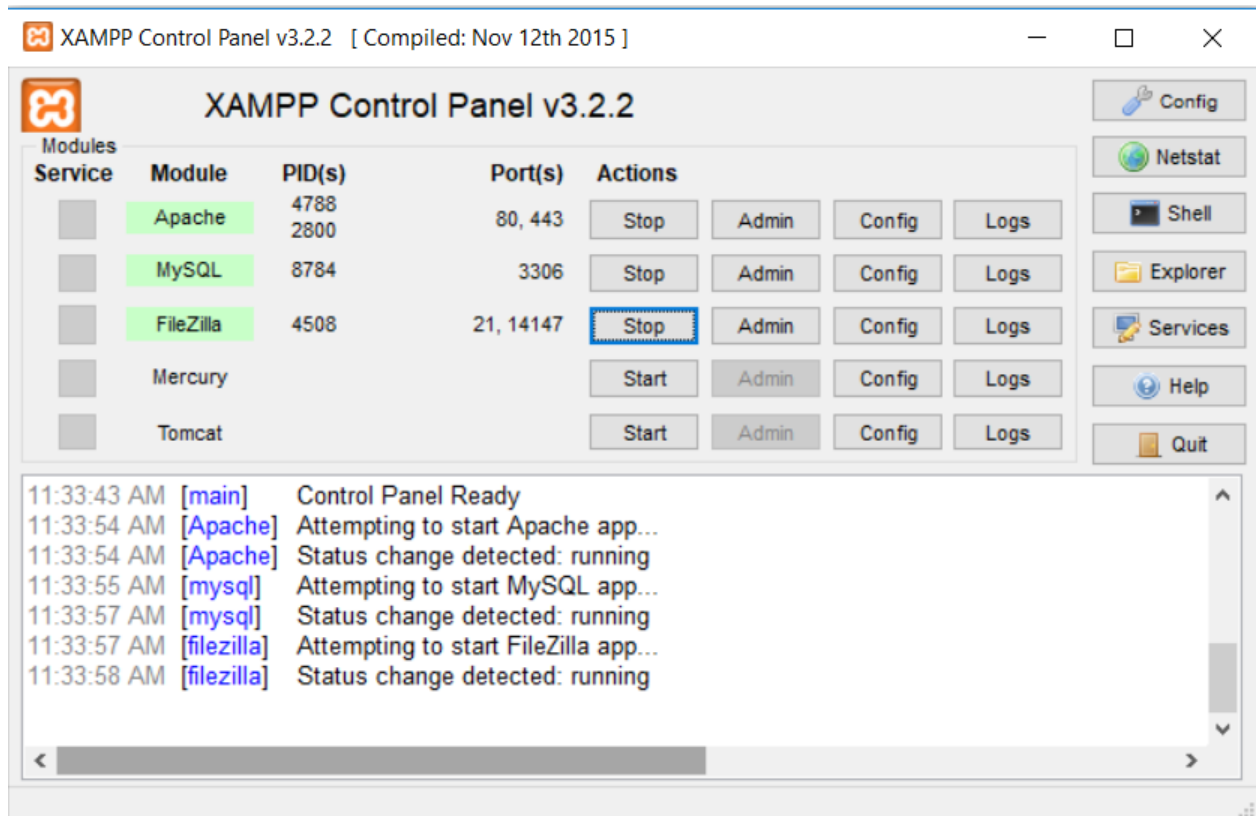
XAMPP Control Panel v3.2.2 [ Compiled: Nov 12th 2015 ]

XAMPP Control Panel v3.2.2

Config
Netstat
Shell
Explorer
Services
Help
Quit

Modules

| Service | Module | PID(s) | Port(s) | Actions | | | |
|---|---|---|---|---|---|---|---|
| | Apache | 4788 2800 | 80, 443 | Stop | Admin | Config | Logs |
| | MySQL | 8784 | 3306 | Stop | Admin | Config | Logs |
| | FileZilla | 4508 | 21, 14147 | Stop | Admin | Config | Logs |
| | Mercury | | | Start | Admin | Config | Logs |
| | Tomcat | | | Start | Admin | Config | Logs |

11:33:43 AM [main] Control Panel Ready
11:33:54 AM [Apache] Attempting to start Apache app...
11:33:54 AM [Apache] Status change detected: running
11:33:55 AM [mysql] Attempting to start MySQL app...
11:33:57 AM [mysql] Status change detected: running
11:33:57 AM [filezilla] Attempting to start FileZilla app...
11:33:58 AM [filezilla] Status change detected: running